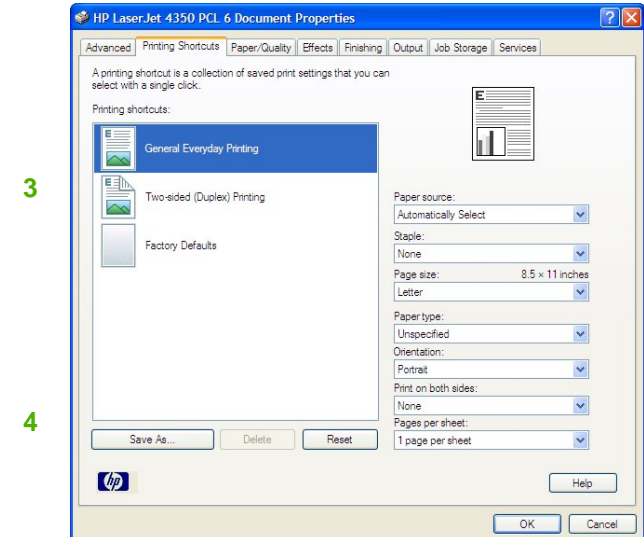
HP LaserJet 4350 PCL 6 Document Properties

Advanced | Printing Shortcuts | Paper/Quality | Effects | Finishing | Output | Job Storage | Services

A printing shortcut is a collection of saved print settings that you can select with a single click.

Printing shortcuts:

General Everyday Printing

3

Two-sided (Duplex) Printing

Factory Defaults

Paper source:
Automatically Select
Staple:
None
Page size: 8.5 × 11 inches
Letter
Paper type:
Unspecified
Orientation:
Portrait
Print on both sides:
None
Pages per sheet:
1 page per sheet

4

Save As... Delete Reset

hp

Help

OK Cancel